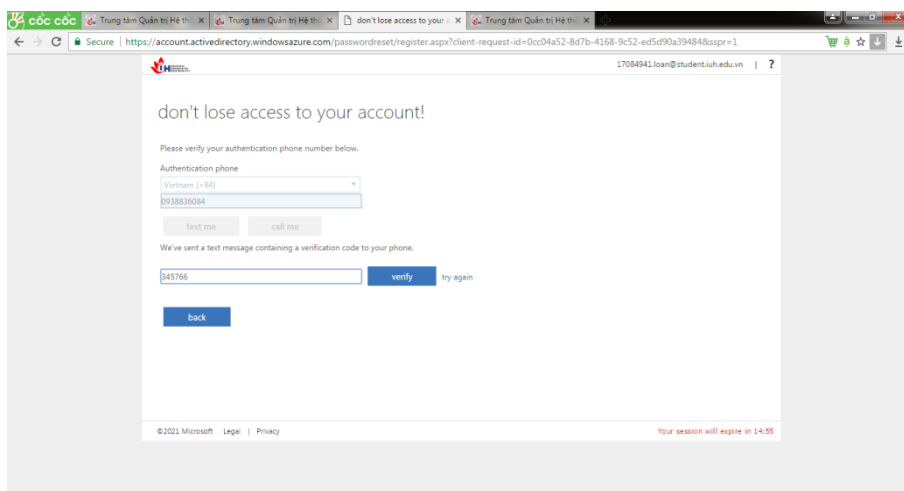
cốc cốc
Trung tâm Quản trị Hệ thố ×
Trung tâm Quản trị Hệ thố ×
don't lose access to your ×
Trung tâm Quản trị Hệ thố ×

Secure | https://account.activedirectory.windowsazure.com/passwordreset/register.aspx?client-request-id=0cc04a52-8d7b-4168-9c52-ed5d90a39484&sspr=1

IUH
17084941.loan@student.iuh.edu.vn | ?

don't lose access to your account!

Please verify your authentication phone number below.

Authentication phone

Vietnam (+84)

0938836084

text me call me

We've sent a text message containing a verification code to your phone.

345766 verify try again

back

©2021 Microsoft Legal | Privacy

Your session will expire in 14:55